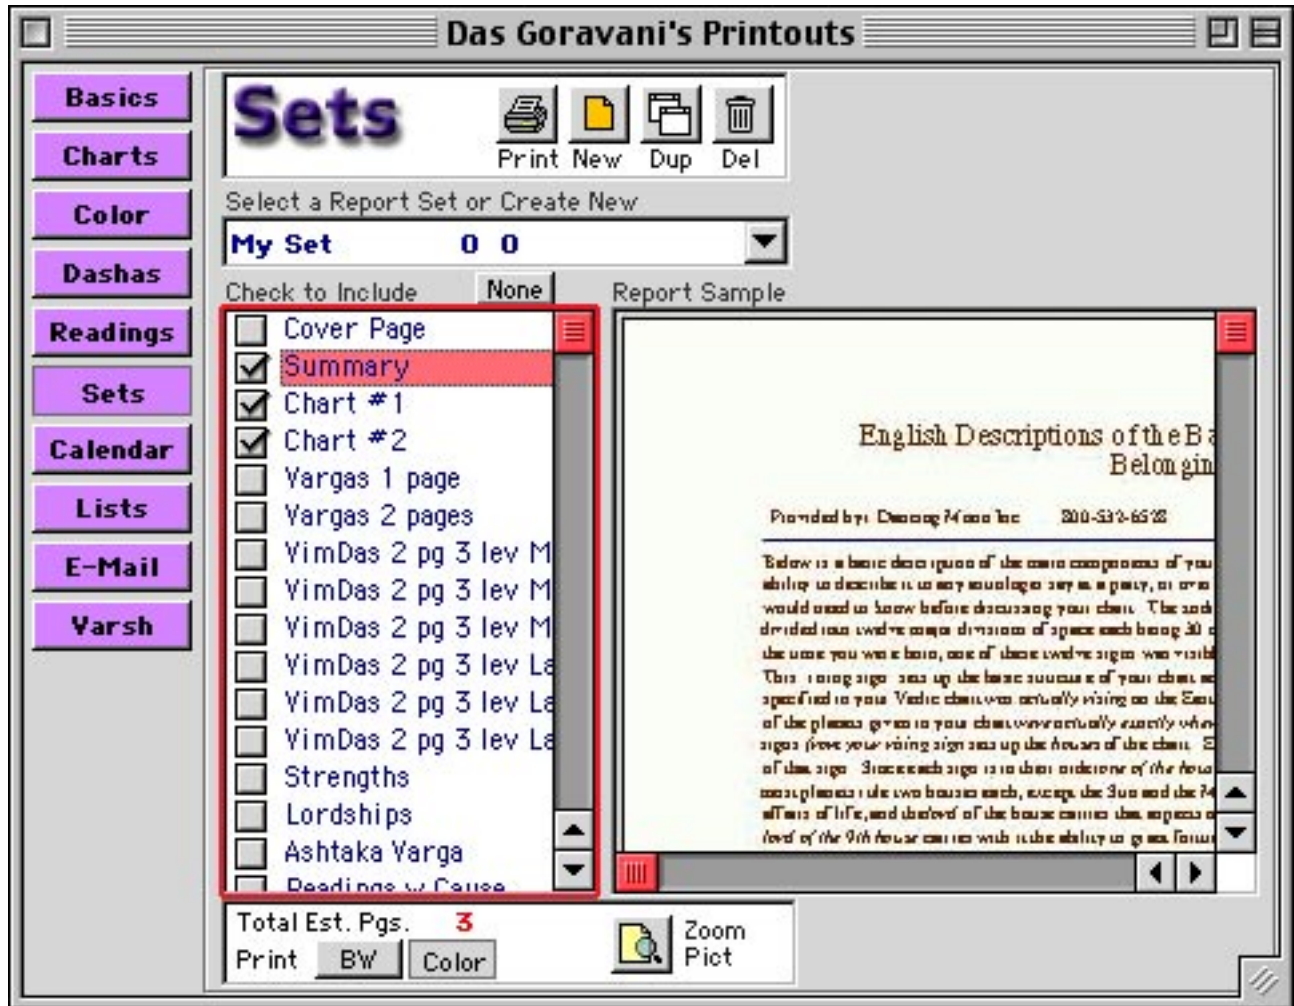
Das Goravani's Printouts

Basics
Charts
Color
Dashas
Readings
Sets
Calendar
Lists
E-Mail
Varsh

Sets

Print New Dup Del

Select a Report Set or Create New

My Set 0 0

Check to Include None

Cover Page
Summary
Chart #1
Chart #2
Vargas 1 page
Vargas 2 pages
VimDas 2 pg 3 lev M
VimDas 2 pg 3 lev M
VimDas 2 pg 3 lev M
VimDas 2 pg 3 lev La
VimDas 2 pg 3 lev La
VimDas 2 pg 3 lev La
Strengths
Lordships
Ashtaka Varga
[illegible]

Report Sample

English Descriptions of the B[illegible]
Belongin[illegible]

Provided by: Dancing Moon Inc 800-533-6528

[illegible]

Total Est. Pgs. 3
Print BW Color

Zoom
Pict